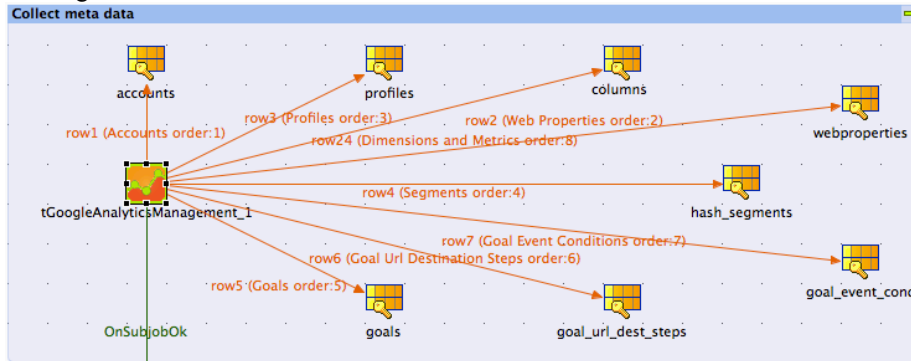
Collect meta data

accounts

profiles

columns

webproperties

row1 (Accounts order:1)

row3 (Profiles order:3)

row2 (Web Properties order:2)

row24 (Dimensions and Metrics order:8)

tGoogleAnalyticsManagement_1

row4 (Segments order:4)

hash_segments

row7 (Goal Event Conditions order:7)

row6 (Goal Url Destination Steps order:6)

goal_event_cond

row5 (Goals order:5)

goals

goal_url_dest_steps

OnSubjobOk